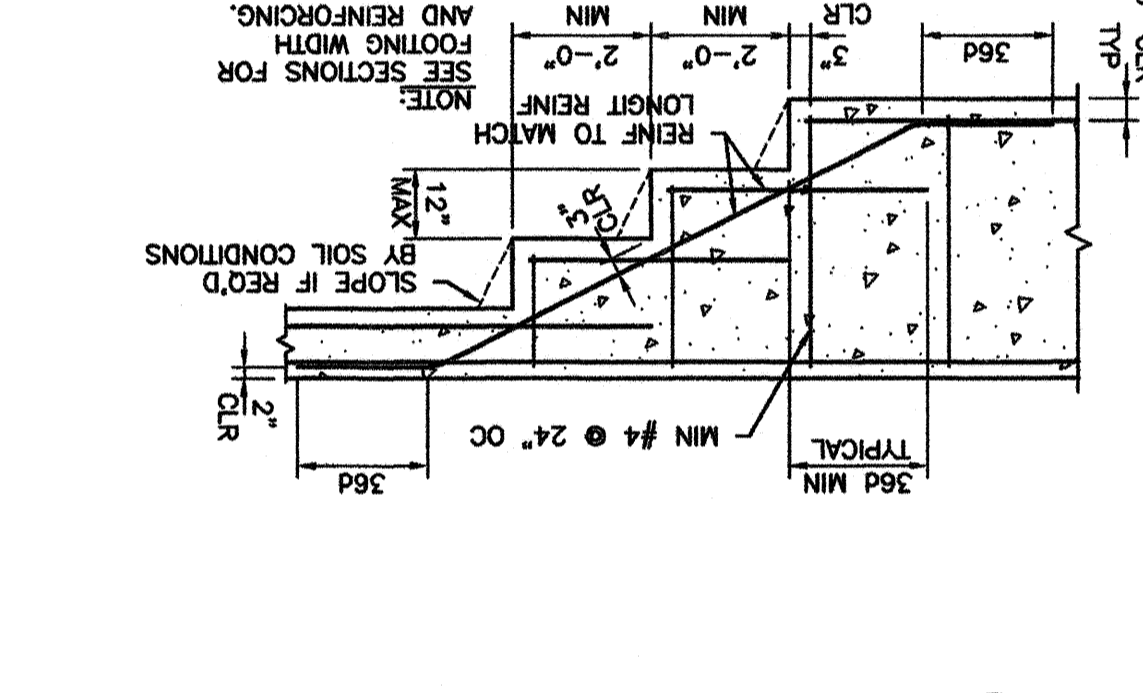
NOTE:
SEE SECTIONS FOR FOOTING WIDTH AND REINFORCING.

2'-0"
MIN

2'-0"
MIN

3"
CLR

36d

TYP

CLR

REINF TO MATCH LONGIT REINF

12"
MAX

3"
CLR

SLOPE IF REQ'D
BY SOIL CONDITIONS

2"
CLR

MIN #4 @ 24" OC

36d

36d MIN
TYPICAL